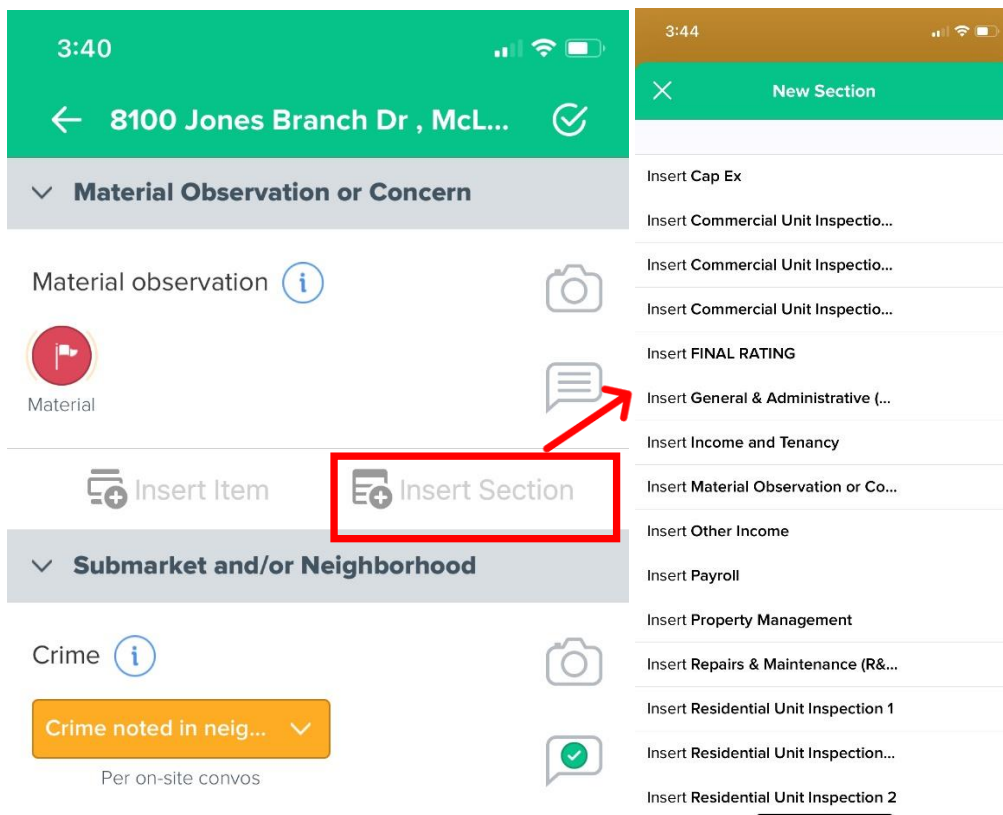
3:40

8100 Jones Branch Dr , McL...

Material Observation or Concern

Material observation

Material

Insert Item

Insert Section

Submarket and/or Neighborhood

Crime

Crime noted in neig...

Per on-site convos

3:44

New Section

Insert Cap Ex

Insert Commercial Unit Inspectio...

Insert Commercial Unit Inspectio...

Insert Commercial Unit Inspectio...

Insert FINAL RATING

Insert General & Administrative (...

Insert Income and Tenancy

Insert Material Observation or Co...

Insert Other Income

Insert Payroll

Insert Property Management

Insert Repairs & Maintenance (R&...

Insert Residential Unit Inspection 1

Insert Residential Unit Inspection...

Insert Residential Unit Inspection 2